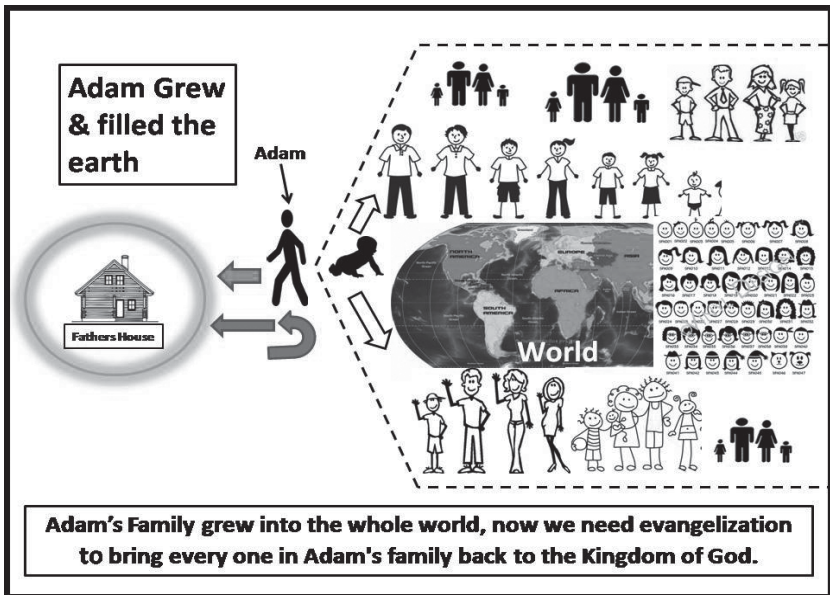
Adam Grew & filled the earth

Adam

Fathers House

NORTH AMERICA

EUROPE

ASIA

AFRICA

SOUTH AMERICA

World

Adam's Family grew into the whole world, now we need evangelization to bring every one in Adam's family back to the Kingdom of God.